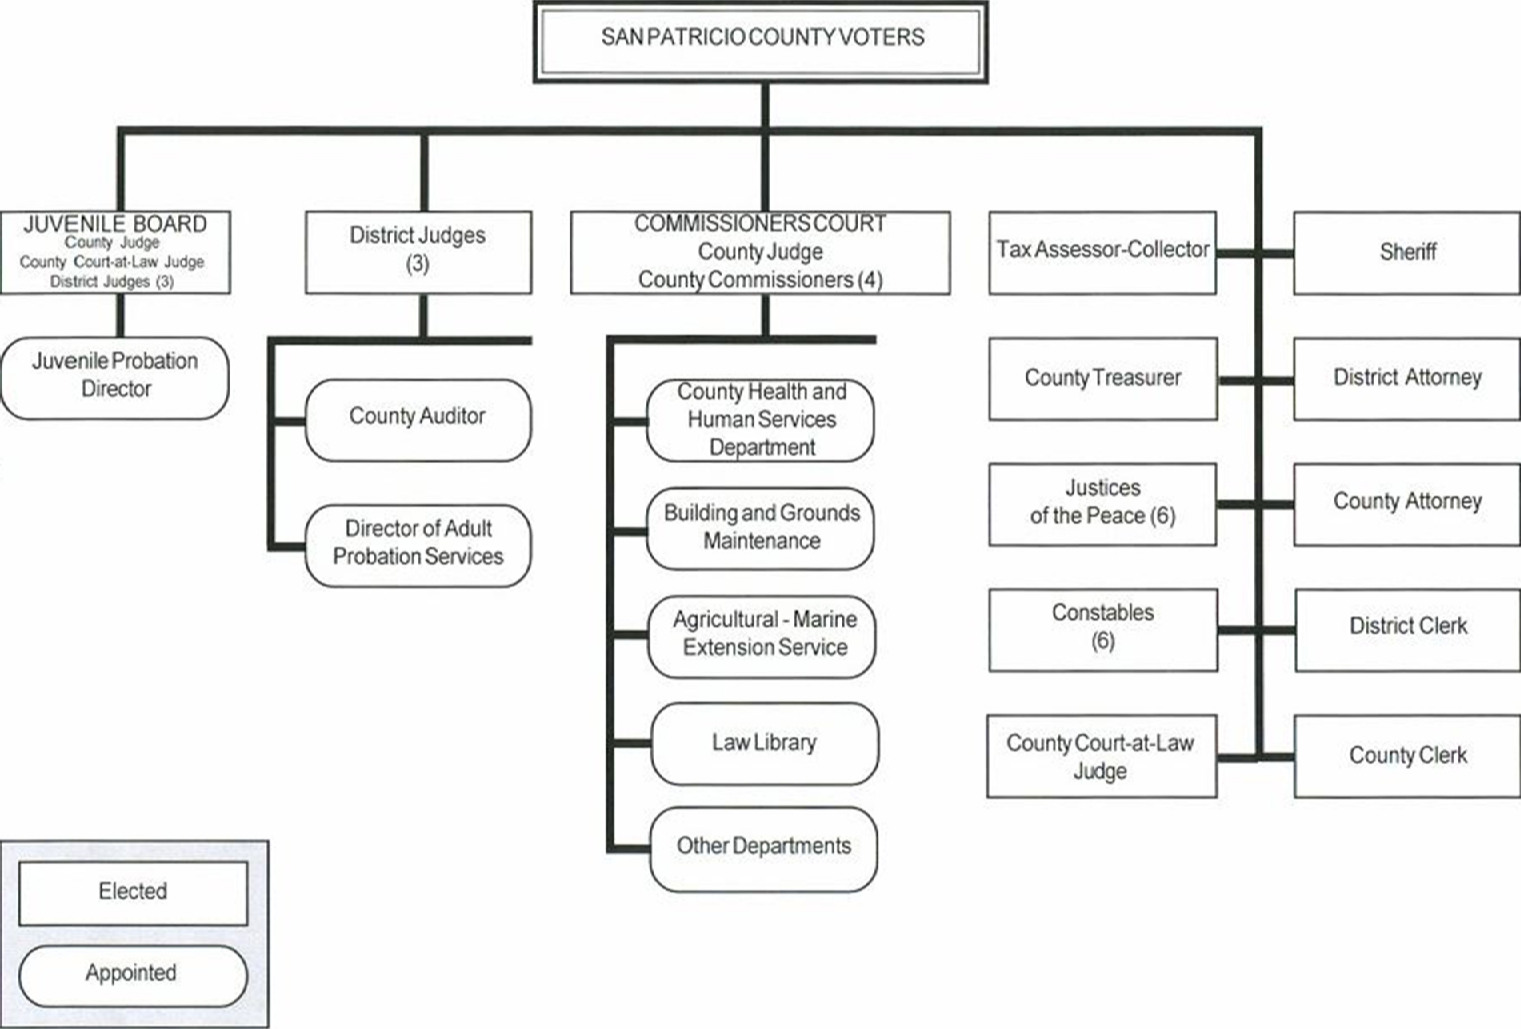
SAN PATRICIO COUNTY VOTERS

JUVENILE BOARD
County Judge
County Court-at-Law Judge
District Judges (3)

Juvenile Probation Director

District Judges (3)

County Auditor

Director of Adult Probation Services

COMMISSIONERS COURT
County Judge
County Commissioners (4)

County Health and Human Services Department

Building and Grounds Maintenance

Agricultural - Marine Extension Service

Law Library

Other Departments

Tax Assessor-Collector

Sheriff

County Treasurer

District Attorney

Justices of the Peace (6)

County Attorney

Constables (6)

District Clerk

County Court-at-Law Judge

County Clerk

Elected

Appointed